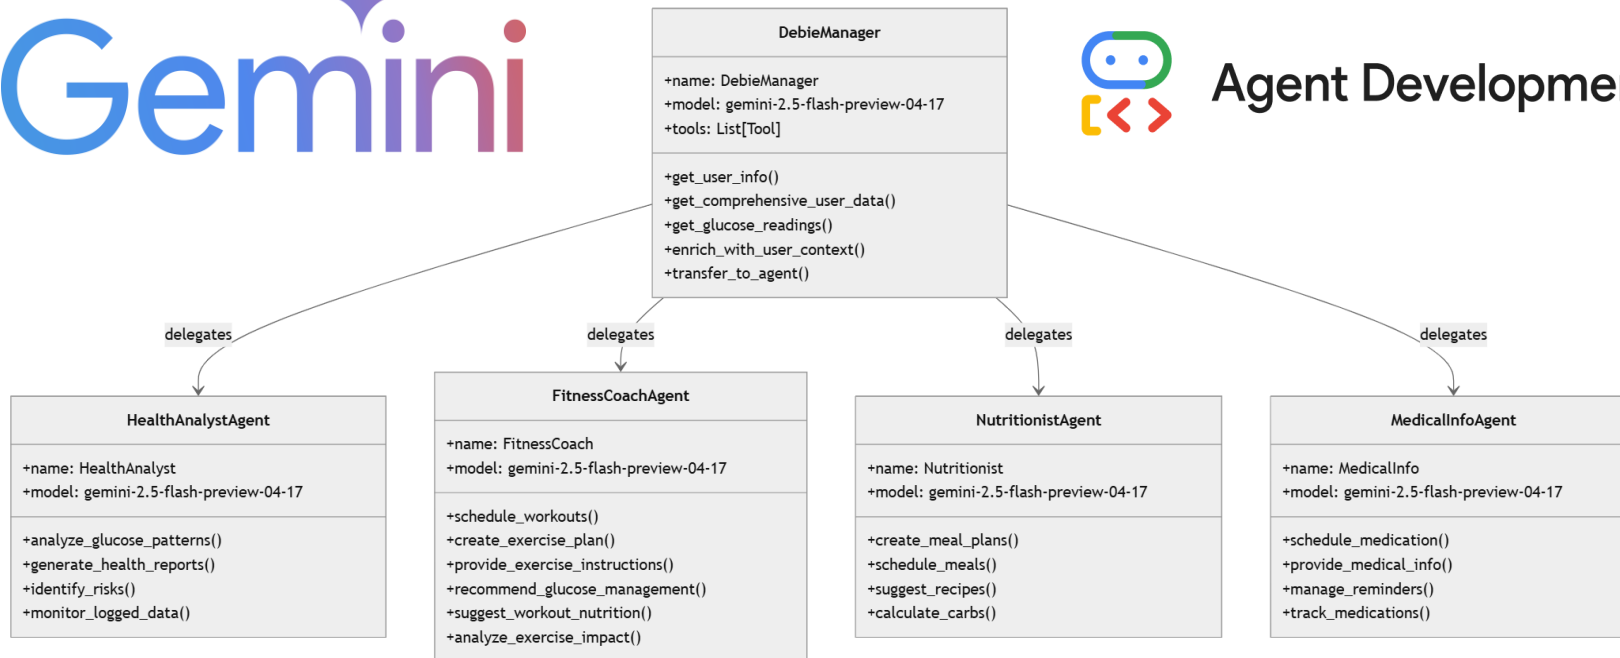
Gemini

Agent Developme

DebieManager

+name: DebieManager
+model: gemini-2.5-flash-preview-04-17
+tools: List[Tool]

+get_user_info()
+get_comprehensive_user_data()
+get_glucose_readings()
+enrich_with_user_context()
+transfer_to_agent()

delegates

delegates

delegates

delegates

HealthAnalystAgent

+name: HealthAnalyst
+model: gemini-2.5-flash-preview-04-17

+analyze_glucose_patterns()
+generate_health_reports()
+identify_risks()
+monitor_logged_data()

FitnessCoachAgent

+name: FitnessCoach
+model: gemini-2.5-flash-preview-04-17

+schedule_workouts()
+create_exercise_plan()
+provide_exercise_instructions()
+recommend_glucose_management()
+suggest_workout_nutrition()
+analyze_exercise_impact()

NutritionistAgent

+name: Nutritionist
+model: gemini-2.5-flash-preview-04-17

+create_meal_plans()
+schedule_meals()
+suggest_recipes()
+calculate_carbs()

MedicalInfoAgent

+name: MedicalInfo
+model: gemini-2.5-flash-preview-04-17

+schedule_medication()
+provide_medical_info()
+manage_reminders()
+track_medications()